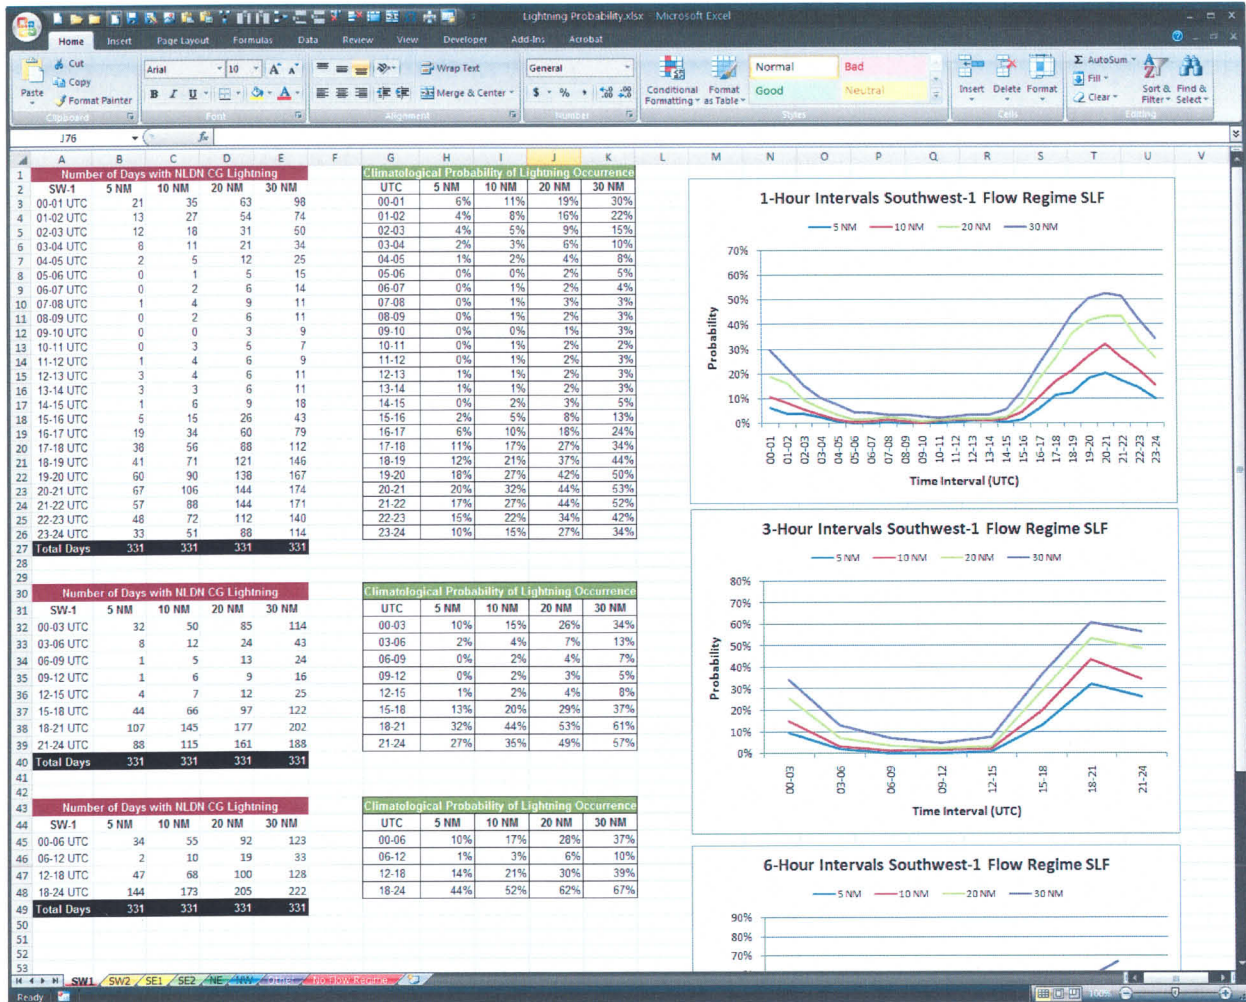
Lightning Probability.xlsx - Microsoft Excel

Home Insert Page Layout Formulas Data Review View Developer Add-Ins Acrobat

Cut Copy Format Painter Paste Clipboard
Arial 10 Font
Wrap Text Merge & Center Alignment
General $ % , Number
Conditional Formatting Format as Table Normal Bad Good Neutral Styles
Insert Delete Format Cells
AutoSum Fill Clear Sort & Filter Find & Select Editing

J76

| Number of Days with NLDN CG Lightning | | | | |
|---|---|---|---|---|
| SW-1 | 5 NM | 10 NM | 20 NM | 30 NM |
| 00-01 UTC | 21 | 35 | 63 | 98 |
| 01-02 UTC | 13 | 27 | 54 | 74 |
| 02-03 UTC | 12 | 18 | 31 | 50 |
| 03-04 UTC | 8 | 11 | 21 | 34 |
| 04-05 UTC | 2 | 5 | 12 | 25 |
| 05-06 UTC | 0 | 1 | 5 | 15 |
| 06-07 UTC | 0 | 2 | 6 | 14 |
| 07-08 UTC | 1 | 4 | 9 | 11 |
| 08-09 UTC | 0 | 2 | 6 | 11 |
| 09-10 UTC | 0 | 0 | 3 | 9 |
| 10-11 UTC | 0 | 3 | 5 | 7 |
| 11-12 UTC | 1 | 4 | 6 | 9 |
| 12-13 UTC | 3 | 4 | 6 | 11 |
| 13-14 UTC | 3 | 3 | 6 | 11 |
| 14-15 UTC | 1 | 6 | 9 | 18 |
| 15-16 UTC | 5 | 15 | 26 | 43 |
| 16-17 UTC | 19 | 34 | 60 | 79 |
| 17-18 UTC | 38 | 56 | 88 | 112 |
| 18-19 UTC | 41 | 71 | 121 | 146 |
| 19-20 UTC | 60 | 90 | 138 | 167 |
| 20-21 UTC | 67 | 106 | 144 | 174 |
| 21-22 UTC | 57 | 88 | 144 | 171 |
| 22-23 UTC | 48 | 72 | 112 | 140 |
| 23-24 UTC | 33 | 51 | 88 | 114 |
| Total Days | 331 | 331 | 331 | 331 |

| Climatological Probability of Lightning Occurrence | | | | |
|---|---|---|---|---|
| UTC | 5 NM | 10 NM | 20 NM | 30 NM |
| 00-01 | 6% | 11% | 19% | 30% |
| 01-02 | 4% | 8% | 16% | 22% |
| 02-03 | 4% | 5% | 9% | 15% |
| 03-04 | 2% | 3% | 6% | 10% |
| 04-05 | 1% | 2% | 4% | 8% |
| 05-06 | 0% | 0% | 2% | 5% |
| 06-07 | 0% | 1% | 2% | 4% |
| 07-08 | 0% | 1% | 3% | 3% |
| 08-09 | 0% | 1% | 2% | 3% |
| 09-10 | 0% | 0% | 1% | 3% |
| 10-11 | 0% | 1% | 2% | 2% |
| 11-12 | 0% | 1% | 2% | 3% |
| 12-13 | 1% | 1% | 2% | 3% |
| 13-14 | 1% | 1% | 2% | 3% |
| 14-15 | 0% | 2% | 3% | 5% |
| 15-16 | 2% | 5% | 8% | 13% |
| 16-17 | 6% | 10% | 18% | 24% |
| 17-18 | 11% | 17% | 27% | 34% |
| 18-19 | 12% | 21% | 37% | 44% |
| 19-20 | 18% | 27% | 42% | 50% |
| 20-21 | 20% | 32% | 44% | 53% |
| 21-22 | 17% | 27% | 44% | 52% |
| 22-23 | 15% | 22% | 34% | 42% |
| 23-24 | 10% | 15% | 27% | 34% |

1-Hour Intervals Southwest-1 Flow Regime SLF
5 NM 10 NM 20 NM 30 NM
70% 60% 50% 40% 30% 20% 10% 0%
Probability
00-01 01-02 02-03 03-04 04-05 05-06 06-07 07-08 08-09 09-10 10-11 11-12 12-13 13-14 14-15 15-16 16-17 17-18 18-19 19-20 20-21 21-22 22-23 23-24
Time Interval (UTC)

| Number of Days with NLDN CG Lightning | | | | |
|---|---|---|---|---|
| SW-1 | 5 NM | 10 NM | 20 NM | 30 NM |
| 00-03 UTC | 32 | 50 | 85 | 114 |
| 03-06 UTC | 8 | 12 | 24 | 43 |
| 06-09 UTC | 1 | 5 | 13 | 24 |
| 09-12 UTC | 1 | 6 | 9 | 16 |
| 12-15 UTC | 4 | 7 | 12 | 25 |
| 15-18 UTC | 44 | 66 | 97 | 122 |
| 18-21 UTC | 107 | 145 | 177 | 202 |
| 21-24 UTC | 88 | 115 | 161 | 188 |
| Total Days | 331 | 331 | 331 | 331 |

| Climatological Probability of Lightning Occurrence | | | | |
|---|---|---|---|---|
| UTC | 5 NM | 10 NM | 20 NM | 30 NM |
| 00-03 | 10% | 15% | 26% | 34% |
| 03-06 | 2% | 4% | 7% | 13% |
| 06-09 | 0% | 2% | 4% | 7% |
| 09-12 | 0% | 2% | 3% | 5% |
| 12-15 | 1% | 2% | 4% | 8% |
| 15-18 | 13% | 20% | 29% | 37% |
| 18-21 | 32% | 44% | 53% | 61% |
| 21-24 | 27% | 35% | 49% | 57% |

3-Hour Intervals Southwest-1 Flow Regime SLF
5 NM 10 NM 20 NM 30 NM
80% 70% 60% 50% 40% 30% 20% 10% 0%
Probability
00-03 03-06 06-09 09-12 12-15 15-18 18-21 21-24
Time Interval (UTC)

| Number of Days with NLDN CG Lightning | | | | |
|---|---|---|---|---|
| SW-1 | 5 NM | 10 NM | 20 NM | 30 NM |
| 00-06 UTC | 34 | 55 | 92 | 123 |
| 06-12 UTC | 2 | 10 | 19 | 33 |
| 12-18 UTC | 47 | 68 | 100 | 128 |
| 18-24 UTC | 144 | 173 | 205 | 222 |
| Total Days | 331 | 331 | 331 | 331 |

| Climatological Probability of Lightning Occurrence | | | | |
|---|---|---|---|---|
| UTC | 5 NM | 10 NM | 20 NM | 30 NM |
| 00-06 | 10% | 17% | 28% | 37% |
| 06-12 | 1% | 3% | 6% | 10% |
| 12-18 | 14% | 21% | 30% | 39% |
| 18-24 | 44% | 52% | 62% | 67% |

6-Hour Intervals Southwest-1 Flow Regime SLF
5 NM 10 NM 20 NM 30 NM
90% 80% 70%

SW1 SW2 SE1 SE2 NE NW Other No Flow Regime
Ready 100%